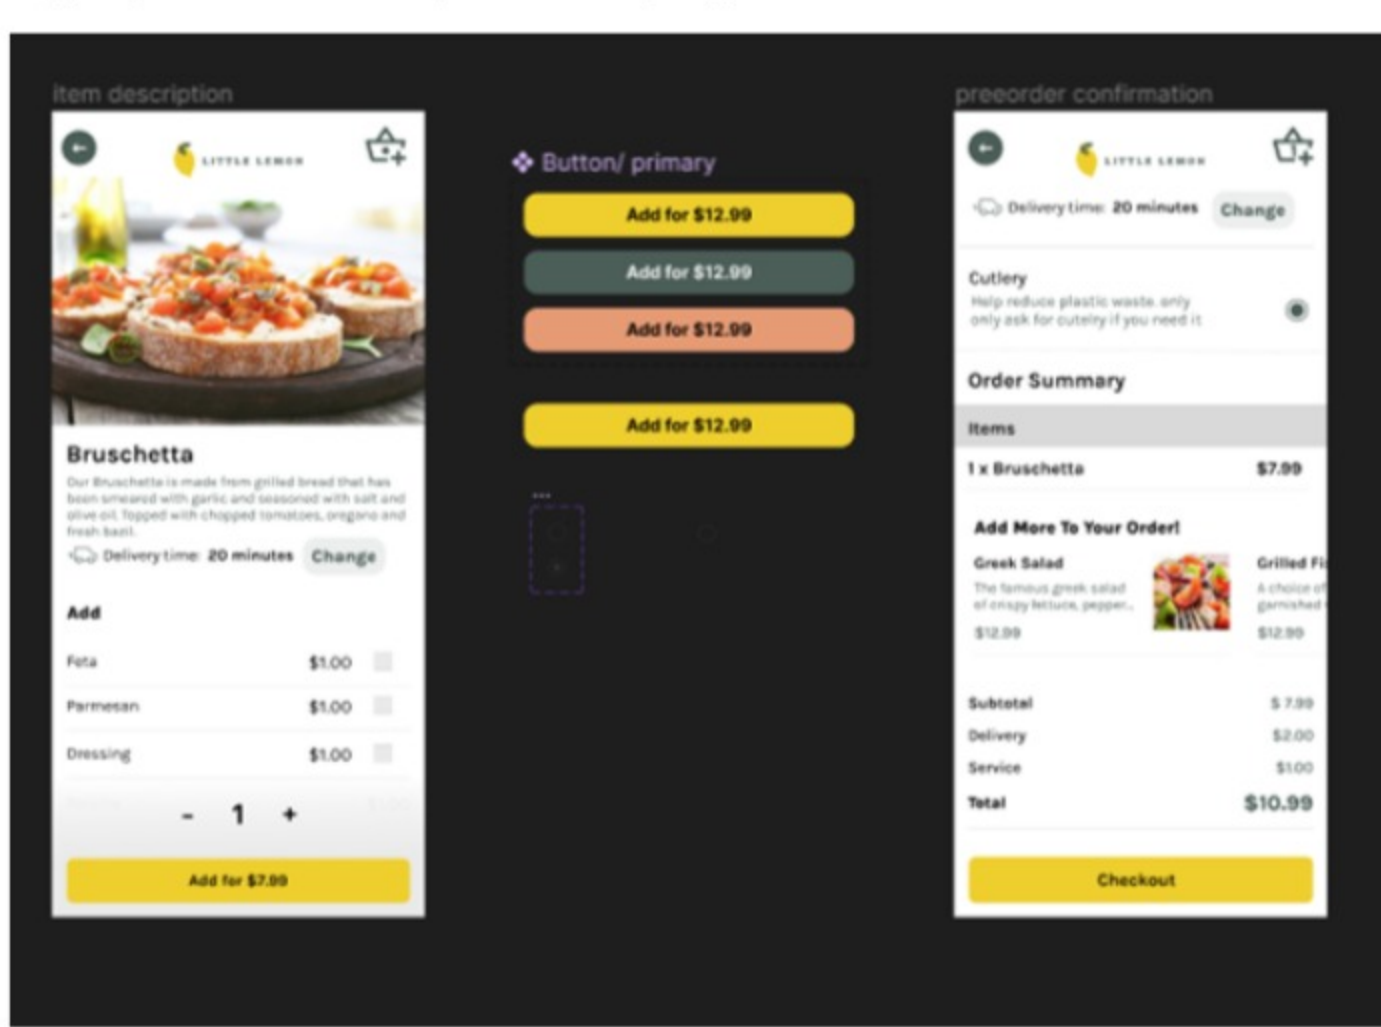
item description

LITTLE LEMON

Bruschetta

Our Bruschetta is made from grilled bread that has been smeared with garlic and seasoned with salt and olive oil. Topped with chopped tomatoes, oregano and fresh basil.

Delivery time: 20 minutes Change

Add

Feta $1.00

Parmesan $1.00

Dressing $1.00

- 1 +

Add for $7.99

Button/ primary

Add for $12.99

Add for $12.99

Add for $12.99

Add for $12.99

preeorder confirmation

LITTLE LEMON

Delivery time: 20 minutes Change

Cutlery

Help reduce plastic waste. only only ask for cutelry if you need it

Order Summary

Items

1 x Bruschetta $7.99

Add More To Your Order!

Greek Salad

The famous greek salad of crispy lettuce, pepper...

$12.99

Grilled Fi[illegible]

A choice of garnished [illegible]

$12.99

Subtotal $ 7.99

Delivery $2.00

Service $1.00

Total $10.99

Checkout